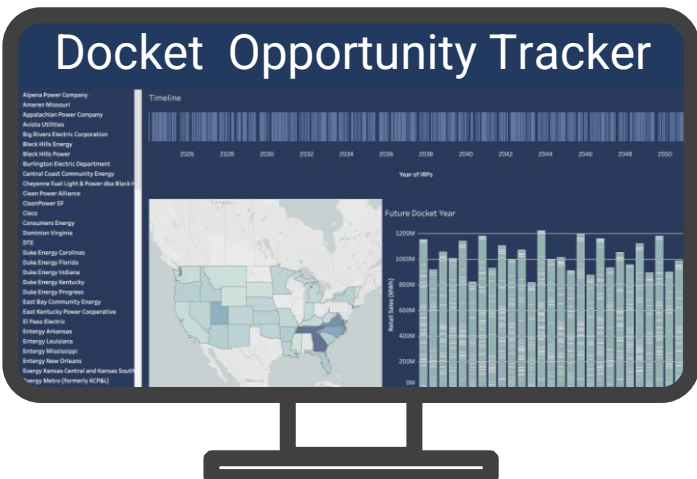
Docket Opportunity Tracker

Alpena Power Company
Ameren Missouri
Appalachian Power Company
Avista Utilities
Big Rivers Electric Corporation
Black Hills Energy
Black Hills Power
Burlington Electric Department
Central Coast Community Energy
Cheyenne Fuel Light & Power dba Black H
Clean Power Alliance
CleanPower SF
Cleco
Consumers Energy
Dominion Virginia
DTE
Duke Energy Carolinas
Duke Energy Florida
Duke Energy Indiana
Duke Energy Kentucky
Duke Energy Progress
East Bay Community Energy
East Kentucky Power Cooperative
El Paso Electric
Entergy Arkansas
Entergy Louisiana
Entergy Mississippi
Entergy New Orleans
Evergy Kansas Central and Kansas South
Evergy Metro (formerly KCP&L)

Timeline

2026 2028 2030 2032 2034 2036 2038 2040 2042 2044 2046 2048 2050

Year of IRPs

Future Docket Year

1200M
1000M
800M
600M
400M
200M
0M

Retail Sales (MWh)

Mexico